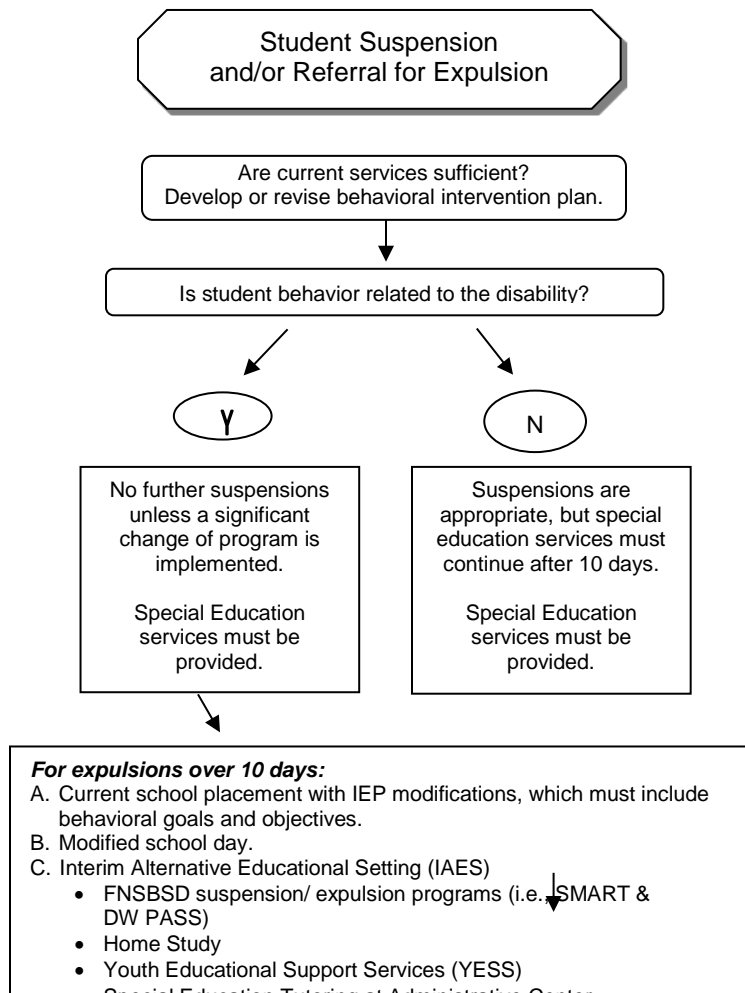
Student Suspension and/or Referral for Expulsion

Are current services sufficient? Develop or revise behavioral intervention plan.

Is student behavior related to the disability?

Y

N

No further suspensions unless a significant change of program is implemented.

Special Education services must be provided.

Suspensions are appropriate, but special education services must continue after 10 days.

Special Education services must be provided.

***For expulsions over 10 days:***
A. Current school placement with IEP modifications, which must include behavioral goals and objectives.
B. Modified school day.
C. Interim Alternative Educational Setting (IAES)
• FNSBSD suspension/ expulsion programs (i.e. SMART & DW PASS)
• Home Study
• Youth Educational Support Services (YESS)
• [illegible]